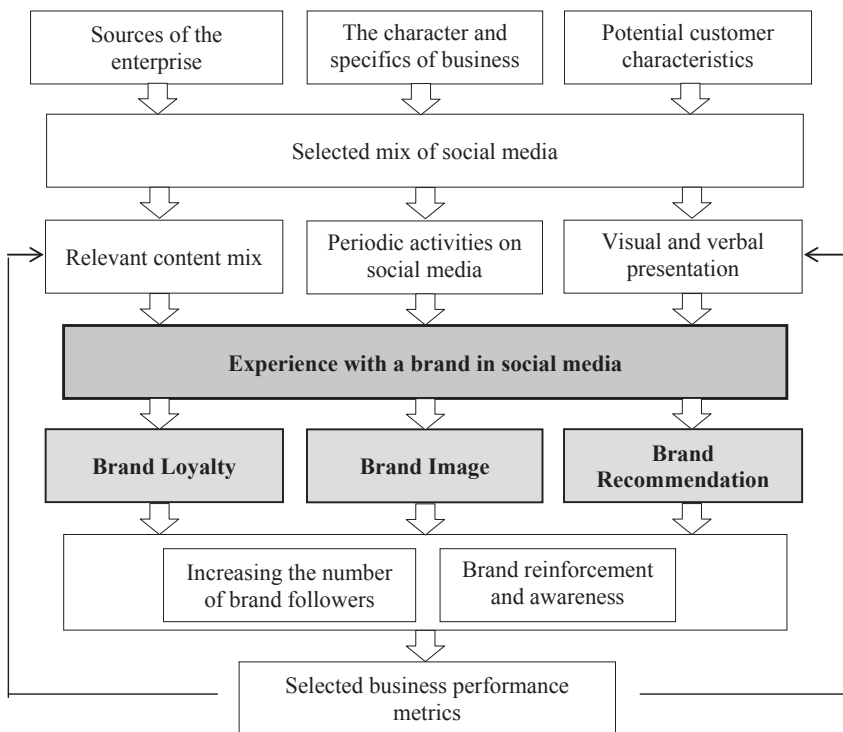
Sources of the enterprise

The character and specifics of business

Potential customer characteristics

Selected mix of social media

Relevant content mix

Periodic activities on social media

Visual and verbal presentation

Experience with a brand in social media

Brand Loyalty

Brand Image

Brand Recommendation

Increasing the number of brand followers

Brand reinforcement and awareness

Selected business performance metrics